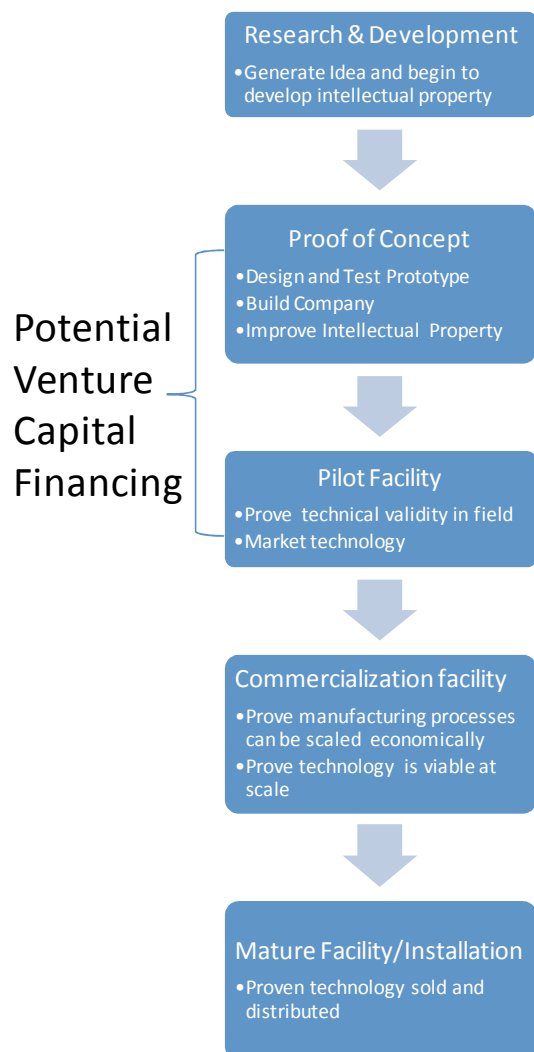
Research & Development
•Generate Idea and begin to develop intellectual property

Potential Venture Capital Financing

Proof of Concept
•Design and Test Prototype
•Build Company
•Improve Intellectual Property

Pilot Facility
•Prove technical validity in field
•Market technology

Commercialization facility
•Prove manufacturing processes can be scaled economically
•Prove technology is viable at scale

Mature Facility/Installation
•Proven technology sold and distributed